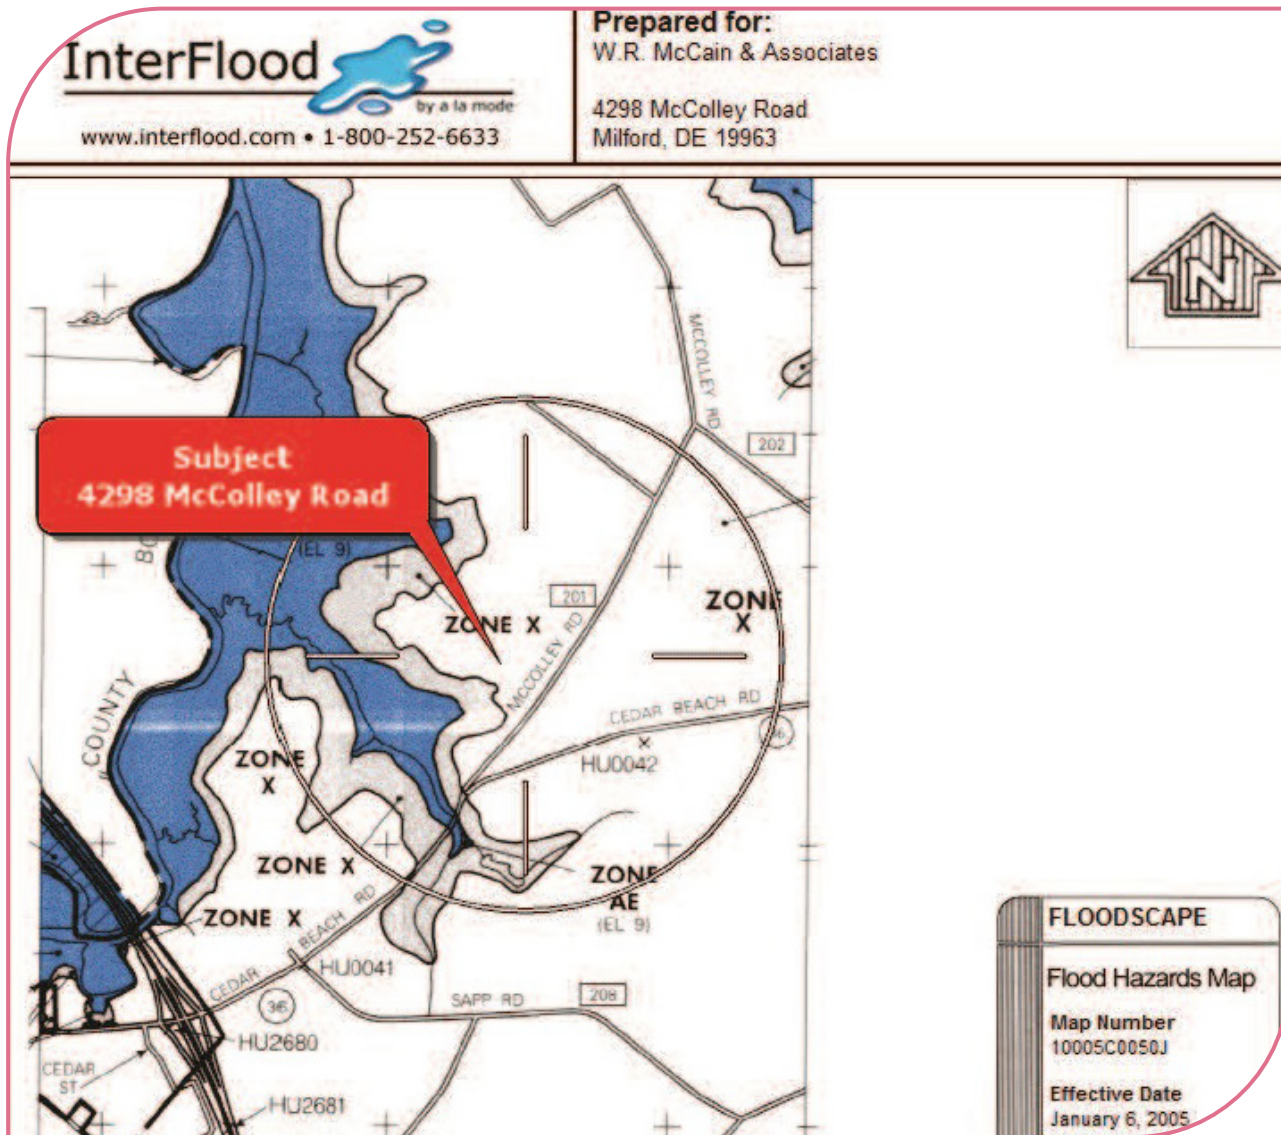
InterFlood
by a la mode
www.interflood.com • 1-800-252-6633

Prepared for:
W.R. McCain & Associates

4298 McColley Road
Milford, DE 19963

N

MCCOLLEY RD
202

Subject
4298 McColley Road

(EL 9)
BO

201
ZONE X
ZONE X
MCCOLLEY RD
CEDAR BEACH RD
HU0042
COUNTY
ZONE X
ZONE X
ZONE X
CEDAR BEACH RD
ZONE AE
(EL 9)
HU0041
36
SAPP RD
208
HU2680
CEDAR ST
HU2681

FLOODSCAPE
Flood Hazards Map
Map Number
10005C0050J
Effective Date
January 6, 2005